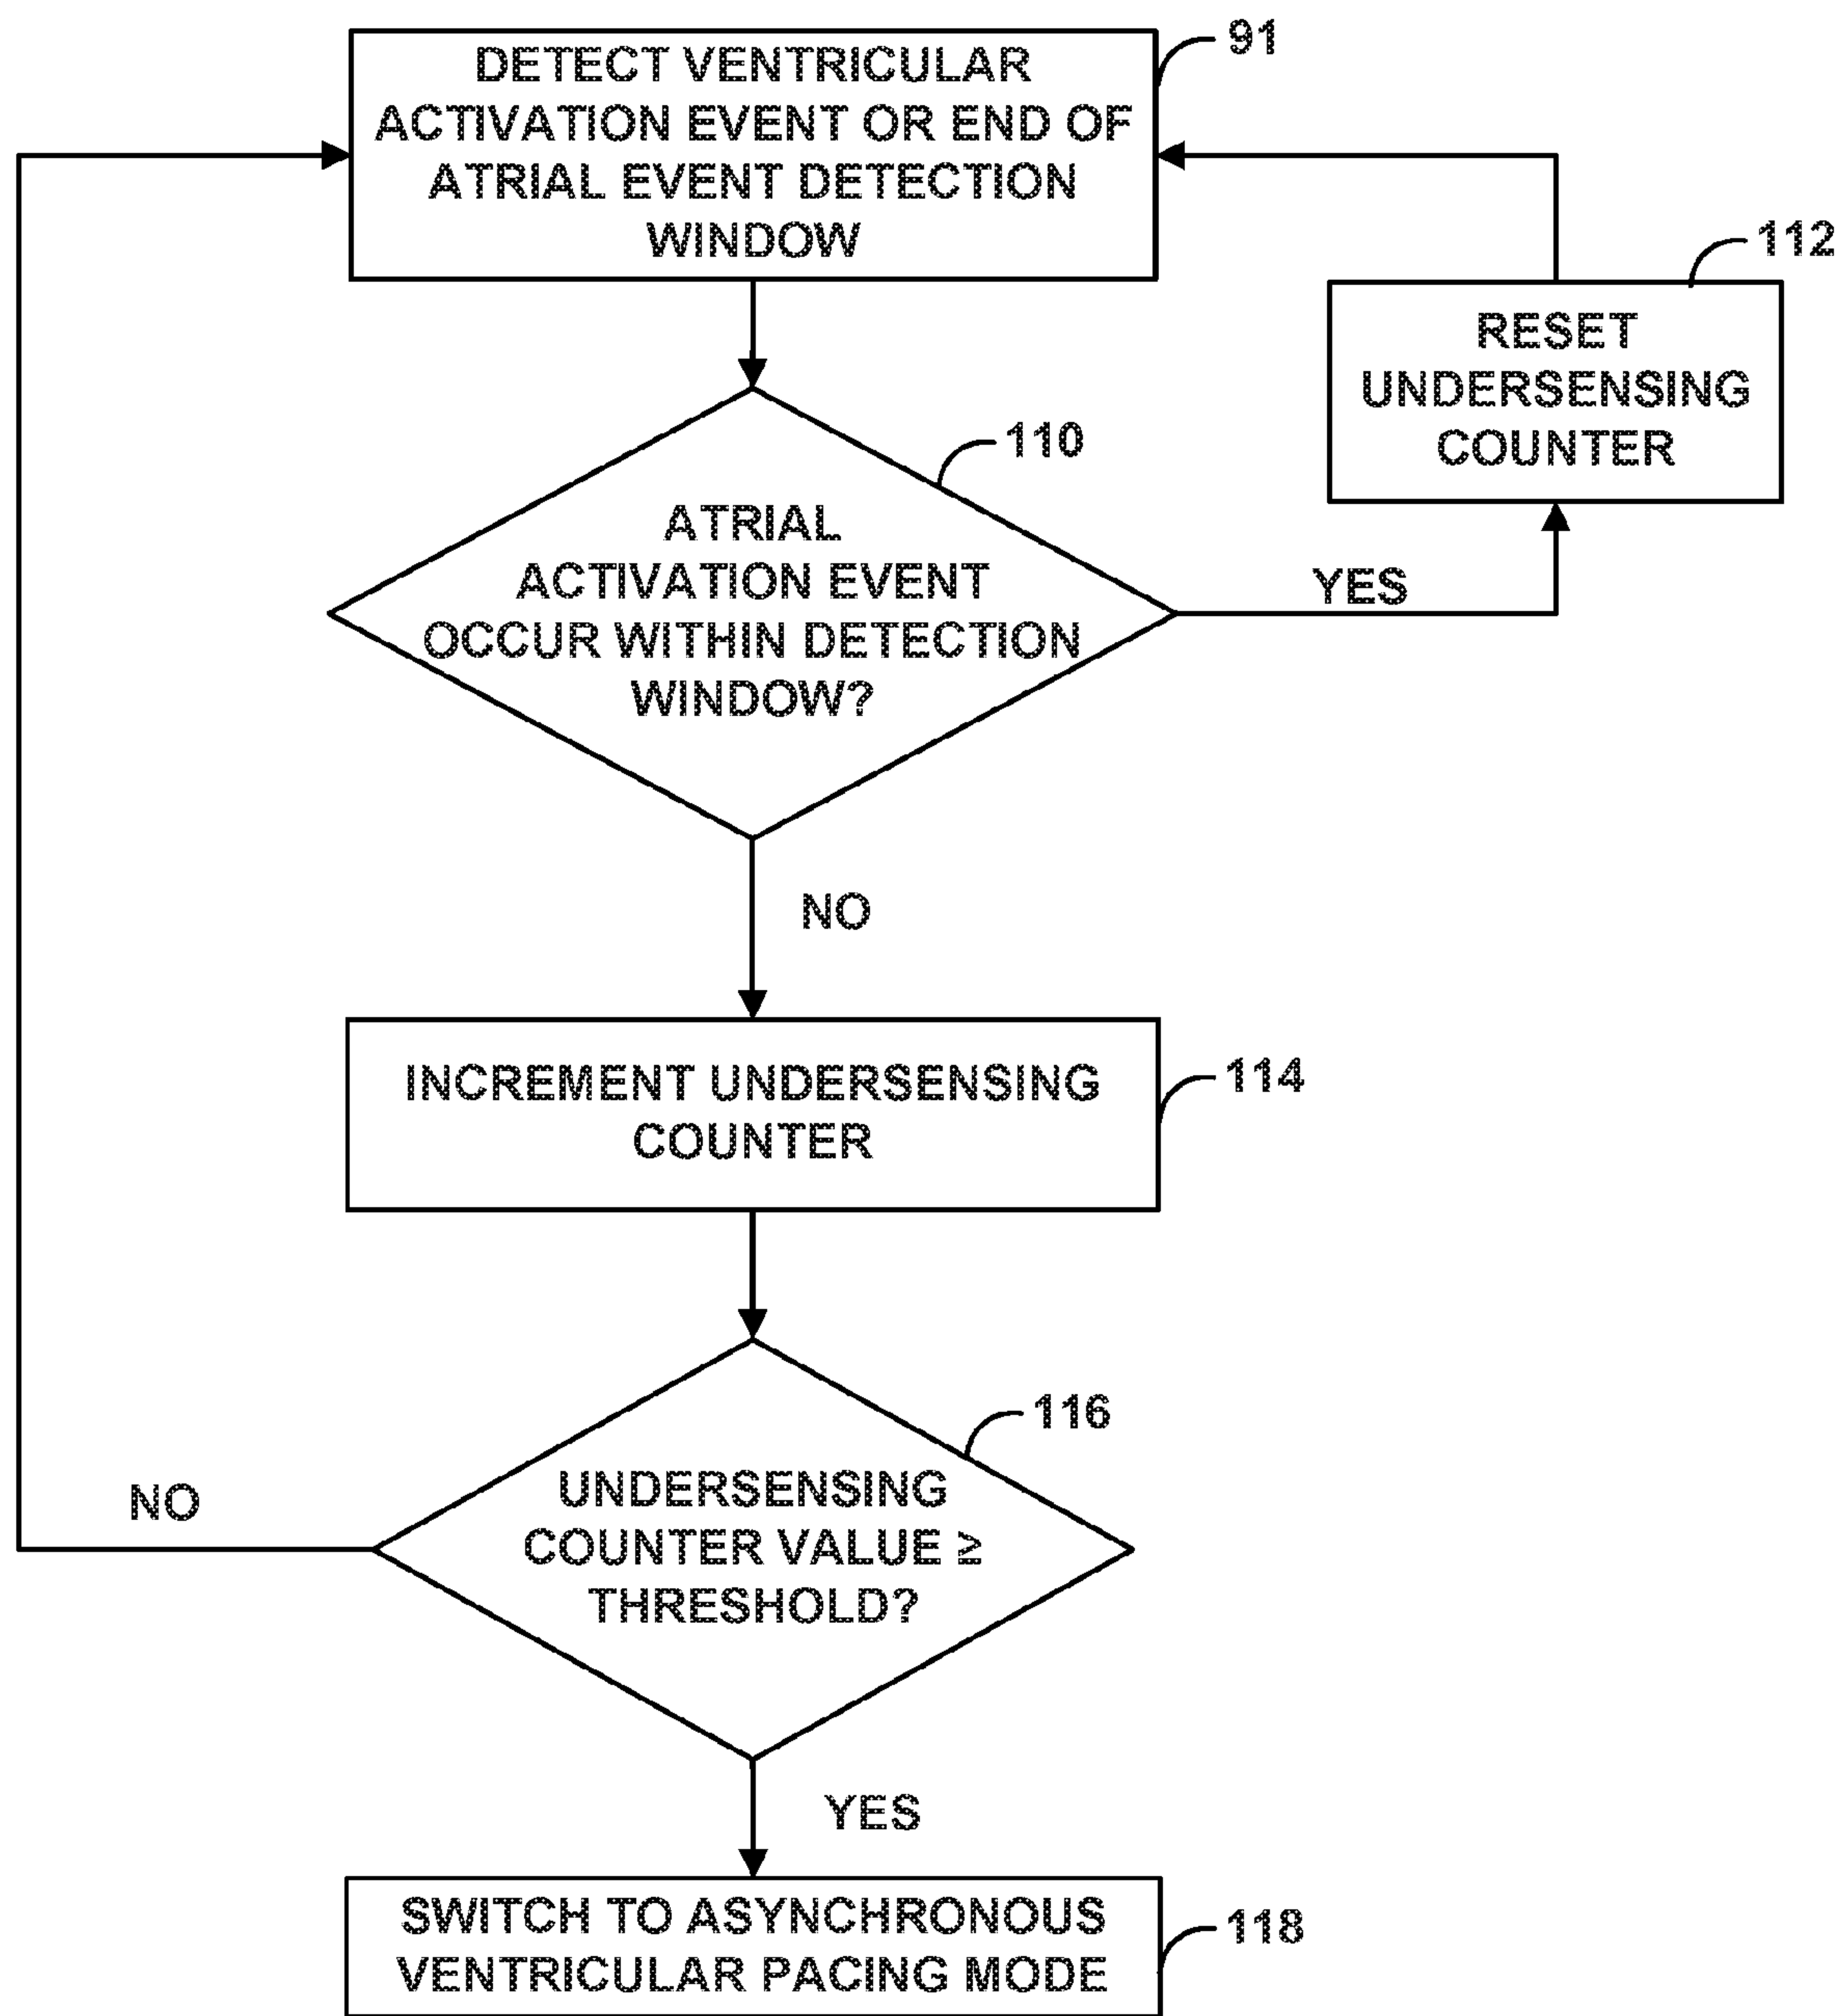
DETECT VENTRICULAR ACTIVATION EVENT OR END OF ATRIAL EVENT DETECTION WINDOW

91

RESET UNDERSENSING COUNTER

112

ATRIAL ACTIVATION EVENT OCCUR WITHIN DETECTION WINDOW?

110

YES

NO

INCREMENT UNDERSENSING COUNTER

114

UNDERSENSING COUNTER VALUE ≥ THRESHOLD?

116

NO

YES

SWITCH TO ASYNCHRONOUS VENTRICULAR PACING MODE

118